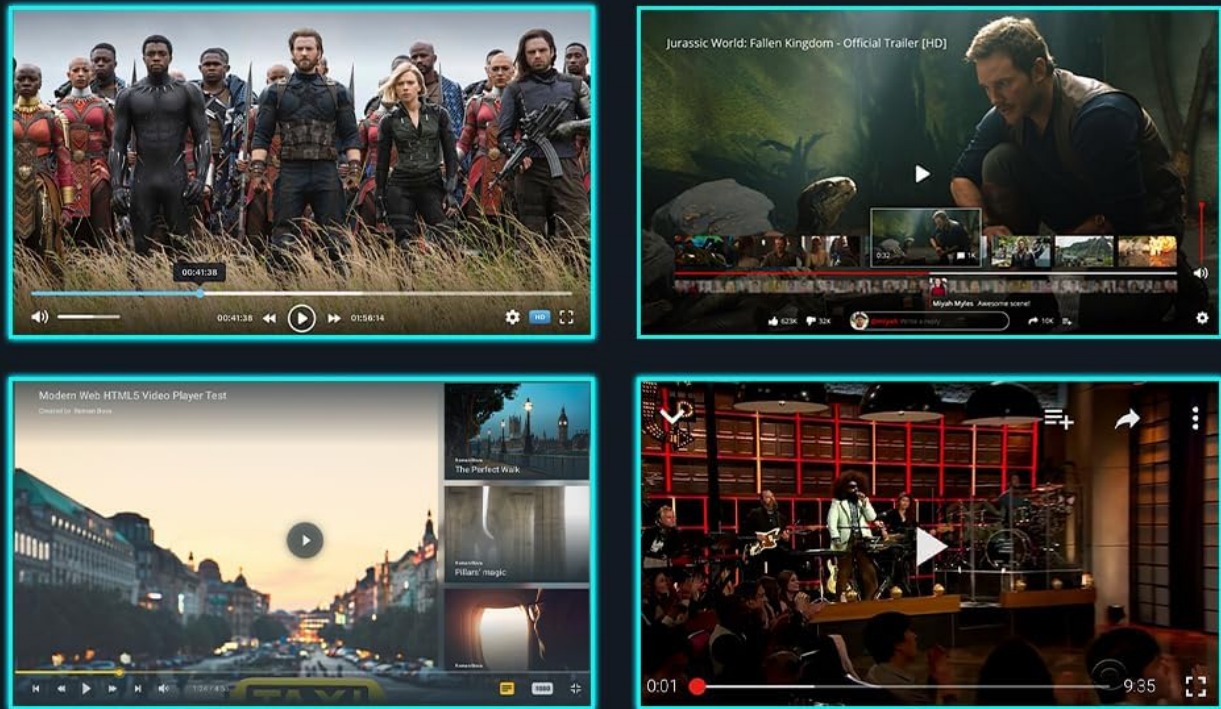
00:41:38

00:41:38

01:56:14

HD

Jurassic World: Fallen Kingdom - Official Trailer [HD]

0:32

1K

Miyah Myles Awesome scene!

623K

32K

@miyah Write a reply

10K

Modern Web HTML5 Video Player Test

Created by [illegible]

The Perfect Walk

Pillars' magic

TAXI

0:01

9:35